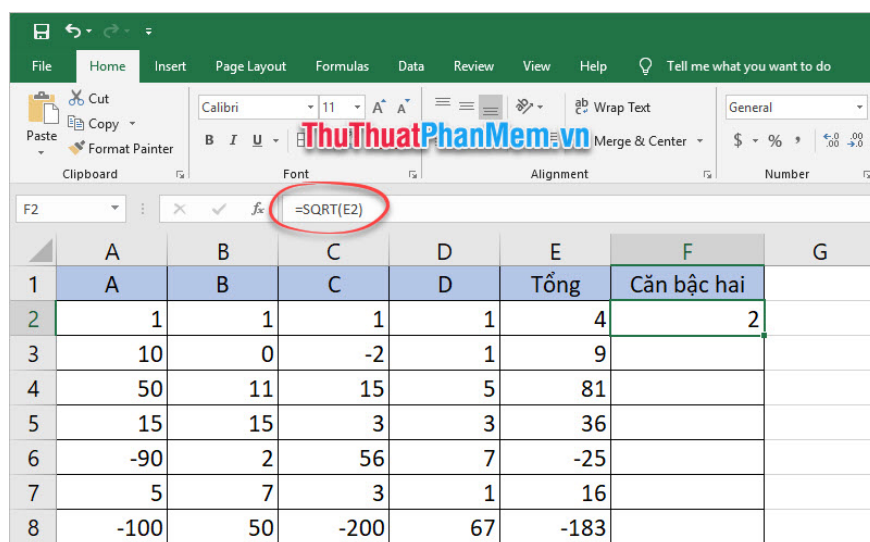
File Home Insert Page Layout Formulas Data Review View Help Tell me what you want to do

Cut
Copy
Paste
Format Painter
Clipboard

Calibri 11 A A
B I U
Font

Wrap Text
Merge & Center
Alignment

General
$ % ,
Number

ThuThuatPhanMem.vn

F2 =SQRT(E2)

| | A | B | C | D | E | F | G |
|---|---|---|---|---|---|---|---|
| 1 | A | B | C | D | Tổng | Căn bậc hai | |
| 2 | 1 | 1 | 1 | 1 | 4 | 2 | |
| 3 | 10 | 0 | -2 | 1 | 9 | | |
| 4 | 50 | 11 | 15 | 5 | 81 | | |
| 5 | 15 | 15 | 3 | 3 | 36 | | |
| 6 | -90 | 2 | 56 | 7 | -25 | | |
| 7 | 5 | 7 | 3 | 1 | 16 | | |
| 8 | -100 | 50 | -200 | 67 | -183 | | |